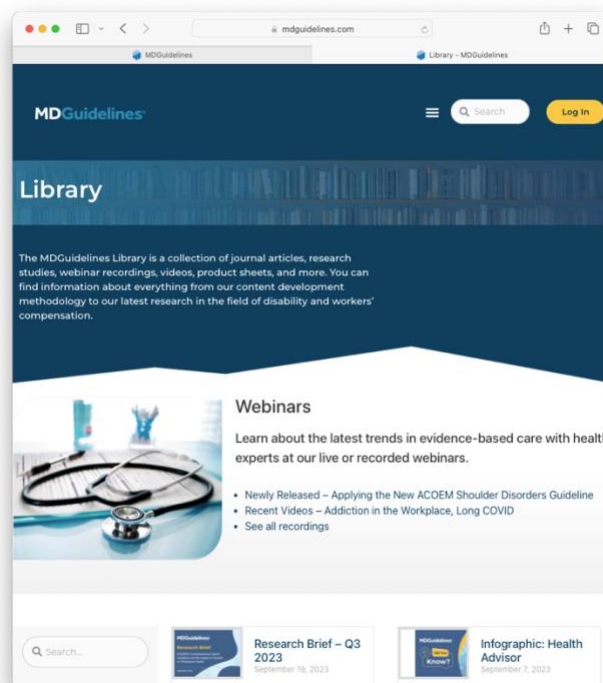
mdguidelines.com

MDGuidelines

Library - MDGuidelines

MDGuidelines

Search

Log In

Library

The MDGuidelines Library is a collection of journal articles, research studies, webinar recordings, videos, product sheets, and more. You can find information about everything from our content development methodology to our latest research in the field of disability and workers' compensation.

Webinars

Learn about the latest trends in evidence-based care with healt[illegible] experts at our live or recorded webinars.

- Newly Released – Applying the New ACOEM Shoulder Disorders Guideline
- Recent Videos – Addiction in the Workplace, Long COVID
- See all recordings

Search...

Research Brief – Q3 2023
September 19, 2023

Infographic: Health Advisor
September 7, 2023